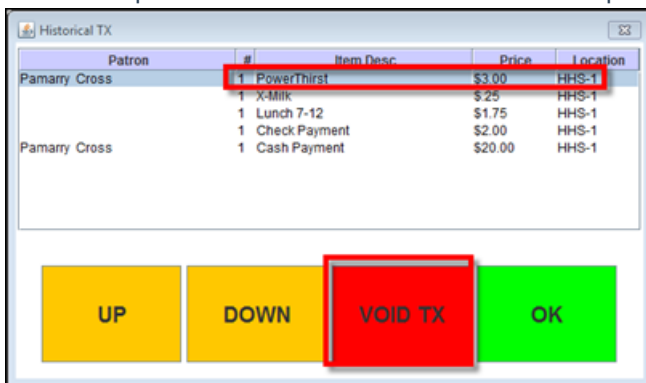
Historical TX

| Patron | # | Item Desc | Price | Location |
|---|---|---|---|---|
| Pamarry Cross | 1 | PowerThirst | $3.00 | HHS-1 |
| | 1 | X-Milk | $.25 | HHS-1 |
| | 1 | Lunch 7-12 | $1.75 | HHS-1 |
| | 1 | Check Payment | $2.00 | HHS-1 |
| Pamarry Cross | 1 | Cash Payment | $20.00 | HHS-1 |

UP

DOWN

VOID TX

OK